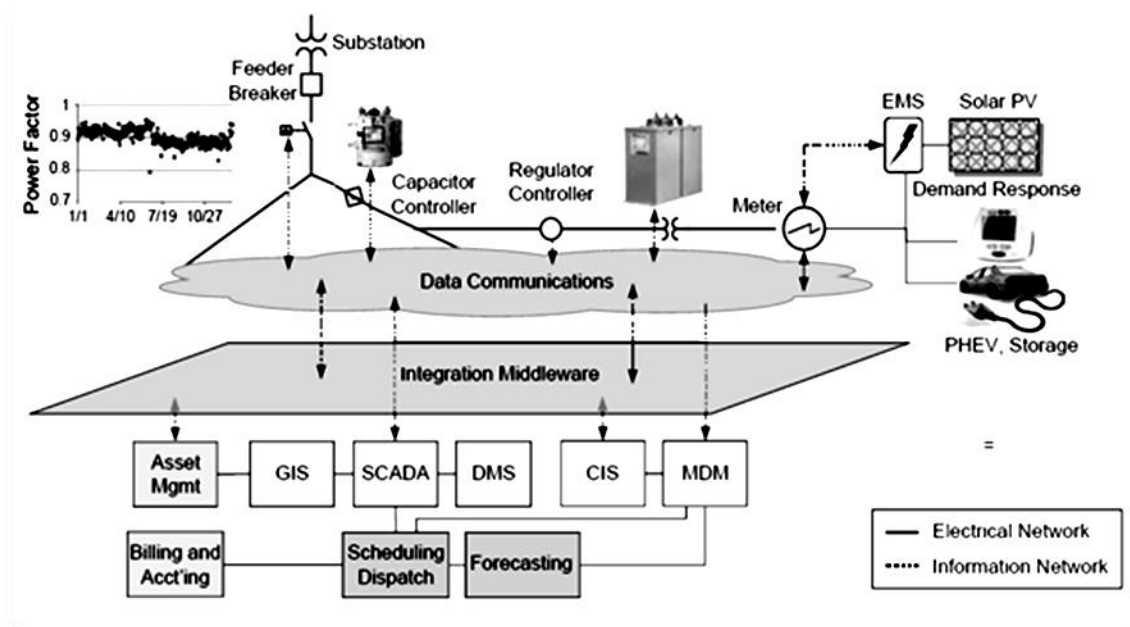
Substation

Feeder Breaker

Power Factor

1

0.9

0.8

1/1 4/10 7/19 10/27

Capacitor Controller

Regulator Controller

EMS

Solar PV

Demand Response

Meter

Data Communications

PHEV, Storage

Integration Middleware

Asset Mgmt

GIS

SCADA

DMS

CIS

MDM

=

Billing and Acct'ing

Scheduling Dispatch

Forecasting

Electrical Network

Information Network